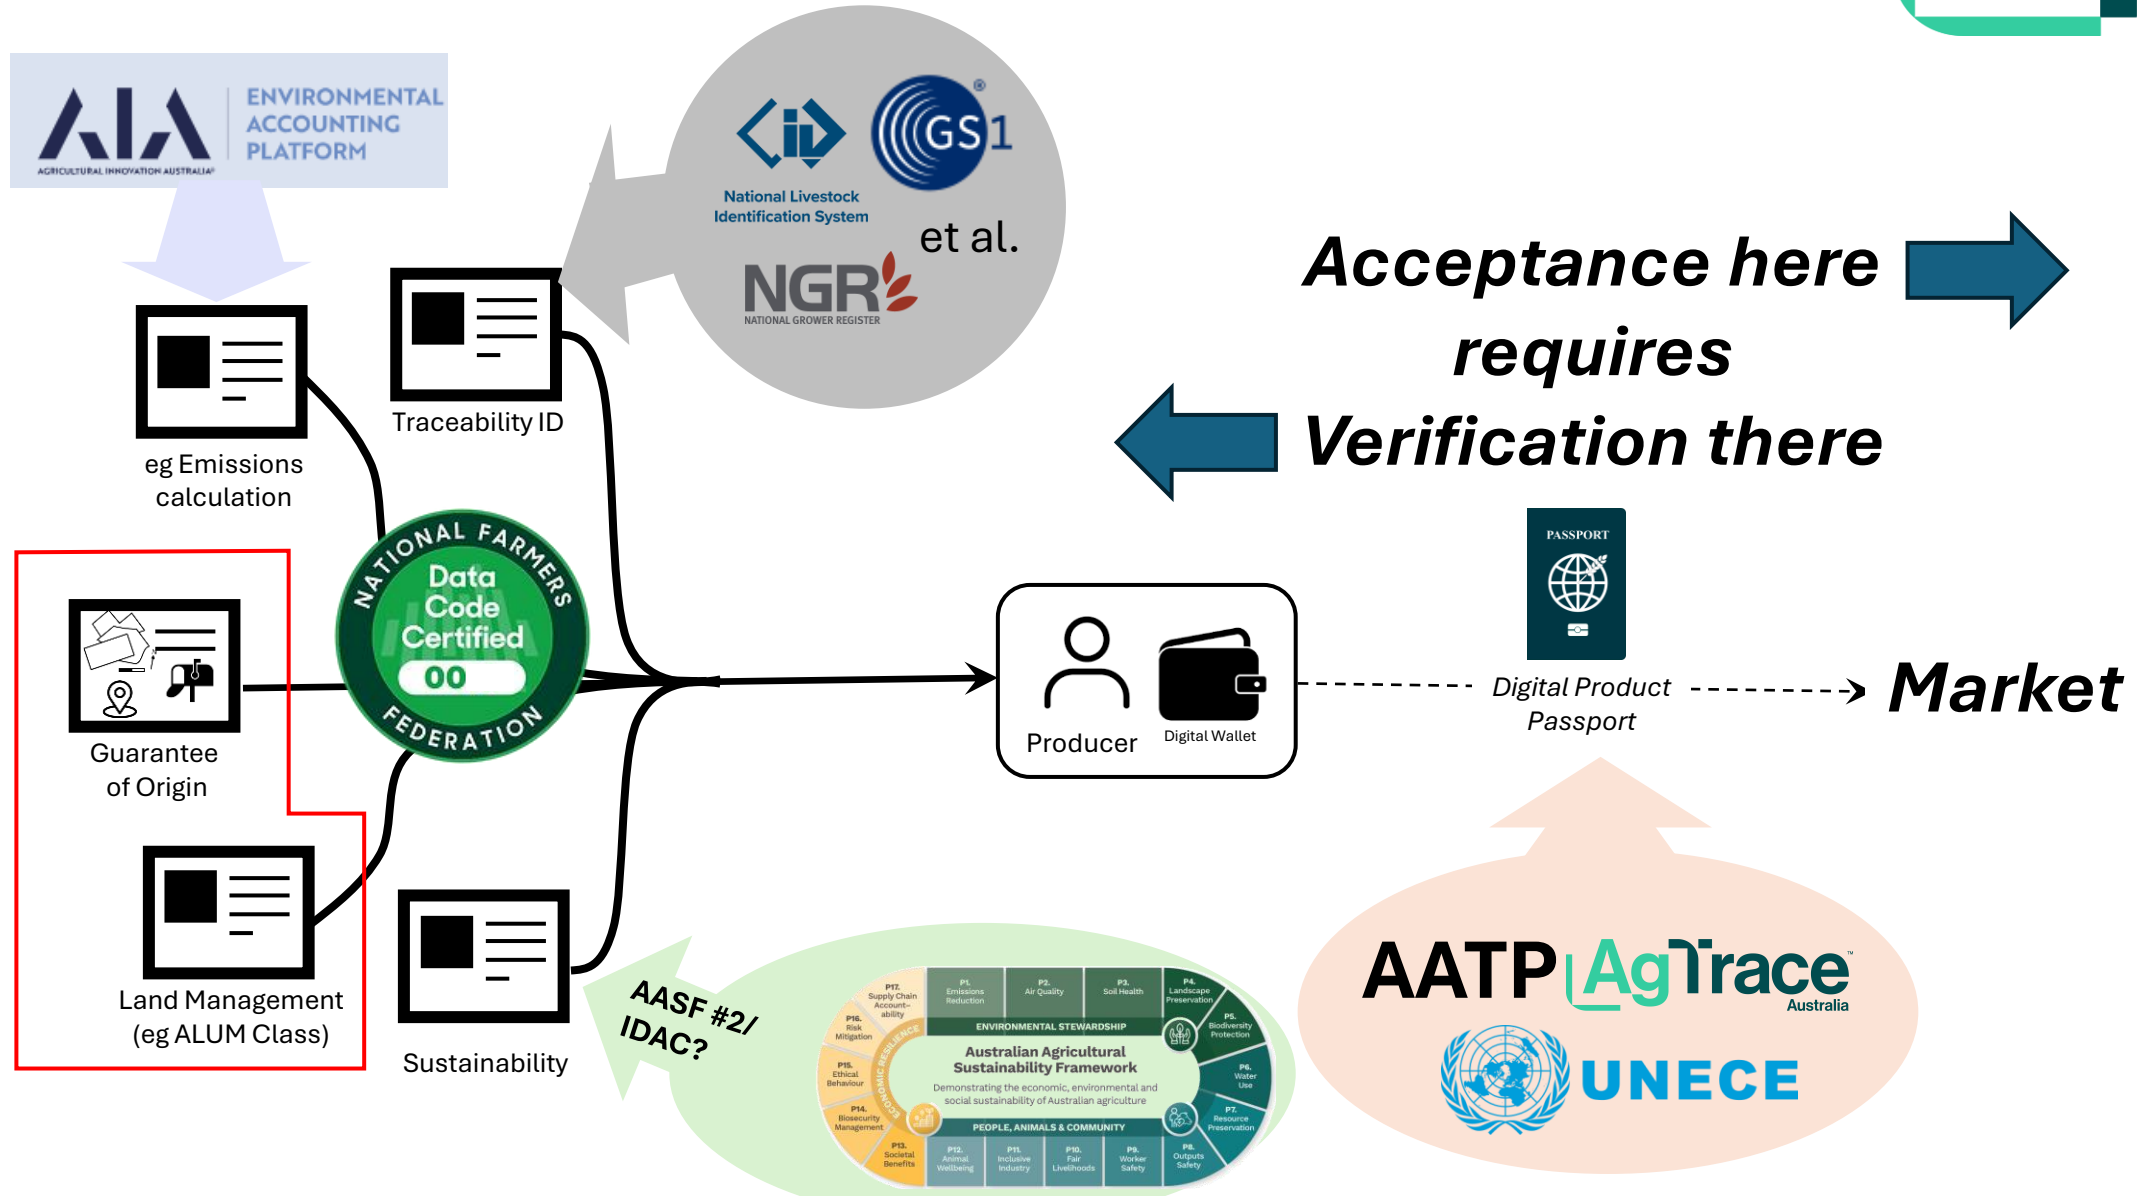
AIA ENVIRONMENTAL ACCOUNTING PLATFORM
AGRICULTURAL INNOVATION AUSTRALIA

National Livestock Identification System
GS1
et al.
NGR
NATIONAL GROWER REGISTER

Acceptance here requires Verification there

eg Emissions calculation

Traceability ID

NATIONAL FARMERS FEDERATION
Data Code Certified
00

Guarantee of Origin

Land Management (eg ALUM Class)

Sustainability

PASSPORT

Producer
Digital Wallet

Digital Product Passport

Market

AASF #2/ IDAC?

P1. Emissions Reduction
P2. Air Quality
P3. Soil Health
P4. Landscape Preservation
P5. Biodiversity Protection
P6. Water Use
P7. Resource Preservation
P8. Outputs Safety
P9. Worker Safety
P10. Fair Livelihoods
P11. Inclusive Industry
P12. Animal Wellbeing
P13. Societal Benefits
P14. Biosecurity Management
P15. Ethical Behaviour
P16. Risk Mitigation
P17. Supply Chain Accountability
ENVIRONMENTAL STEWARDSHIP
ECONOMIC RESILIENCE
Australian Agricultural Sustainability Framework
Demonstrating the economic, environmental and social sustainability of Australian agriculture
PEOPLE, ANIMALS & COMMUNITY

AATP
AgTrace Australia
UNECE